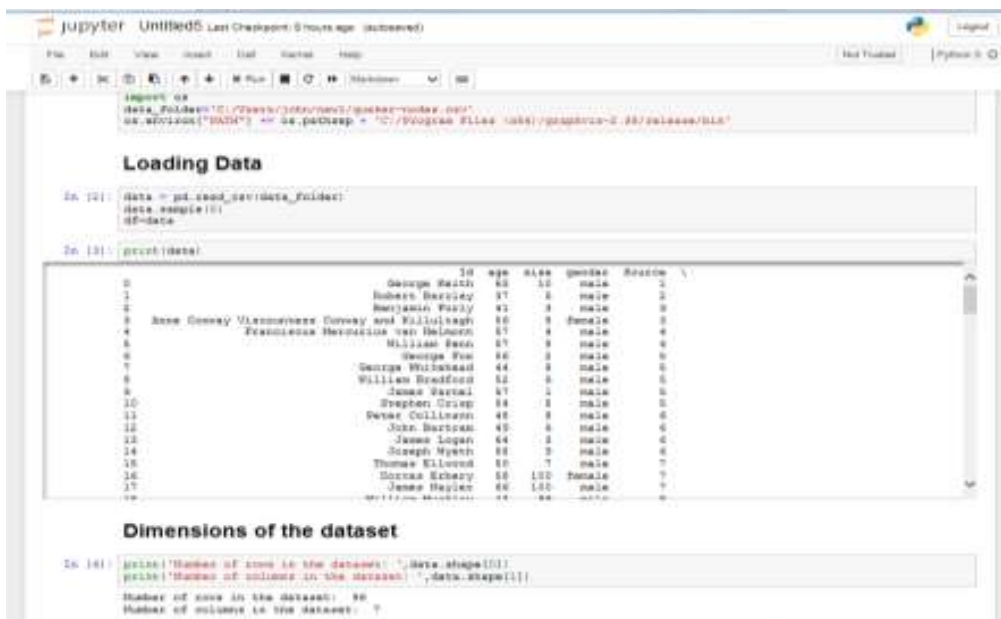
jupyter Untitled5 Last Checkpoint: 5 hours ago (autosaved)

Logout

File Edit View Insert Cell Kernel Help

Not Trusted | Python 3

Run Markdown

import os
data_folder="C:/Users/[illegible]/quaker-nodes.csv"
os.environ["PATH"] += os.pathsep + "C:/Program Files (x86)/graphviz-2.38/release/bin"

Loading Data

In [2]: data = pd.read_csv(data_folder)
data.sample(5)
df=data

In [3]: print(data)

| | Id | age | size | gender | Source | \ |
|---|---|---|---|---|---|---|
| 0 | George Keith | 65 | 10 | male | 1 | |
| 1 | Robert Barclay | 57 | 6 | male | 2 | |
| 2 | Benjamin Furly | 41 | 8 | male | 3 | |
| 3 | Anne Conway Viscountess Conway and Killultagh | 58 | 8 | female | 3 | |
| 4 | Franciscus Mercurius van Helmont | 57 | 8 | male | 4 | |
| 5 | William Penn | 57 | 8 | male | 4 | |
| 6 | George Fox | 66 | 8 | male | 4 | |
| 7 | George Whitehead | 44 | 8 | male | 5 | |
| 8 | William Bradford | 52 | 8 | male | 5 | |
| 9 | James Parnel | 57 | 1 | male | 5 | |
| 10 | Stephen Crisp | 54 | 8 | male | 5 | |
| 11 | Peter Collinson | 48 | 8 | male | 6 | |
| 12 | John Bartram | 45 | 8 | male | 6 | |
| 13 | James Logan | 64 | 8 | male | 6 | |
| 14 | Joseph Wyeth | 88 | 3 | male | 6 | |
| 15 | Thomas Ellwood | 50 | 7 | male | 7 | |
| 16 | Dorcas Erbery | 58 | 100 | female | 7 | |
| 17 | James Nayler | 66 | 100 | male | 7 | |

Dimensions of the dataset

In [4]: print('Number of rows in the dataset: ',data.shape[0])
print('Number of columns in the dataset: ',data.shape[1])

Number of rows in the dataset: 96
Number of columns in the dataset: 7